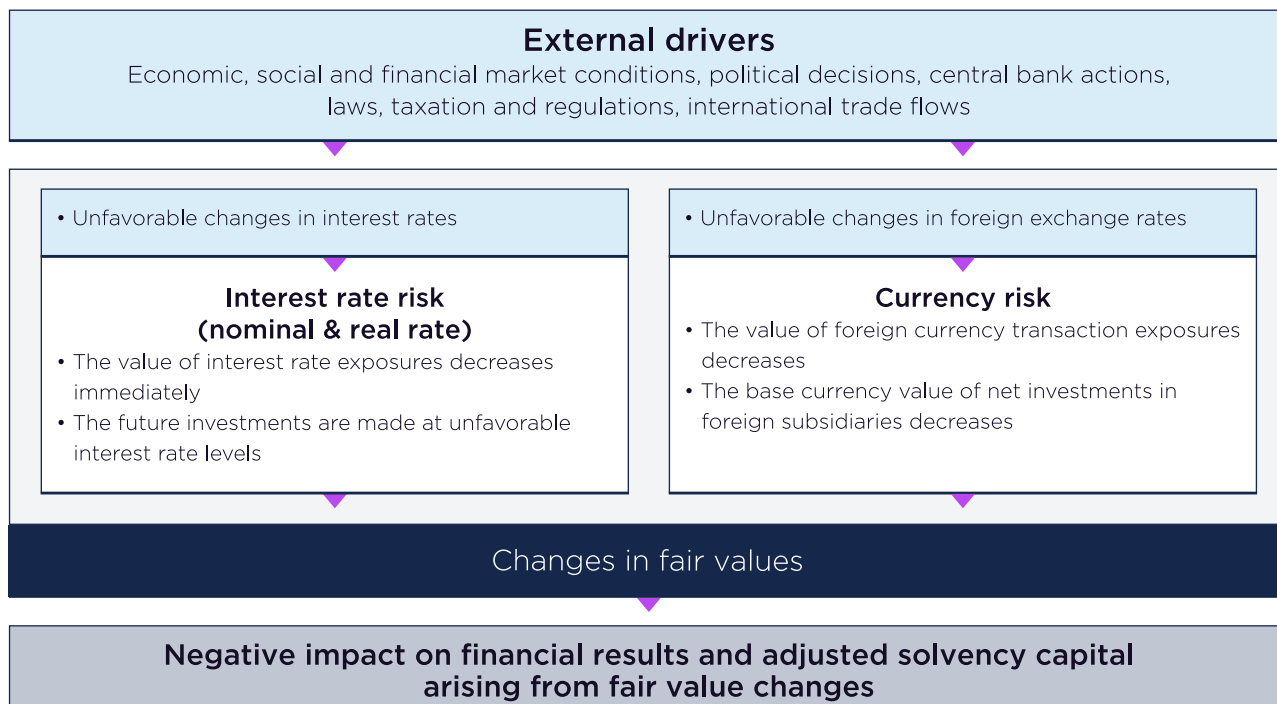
External drivers
Economic, social and financial market conditions, political decisions, central bank actions, laws, taxation and regulations, international trade flows

• Unfavorable changes in interest rates

Interest rate risk
(nominal & real rate)
• The value of interest rate exposures decreases immediately
• The future investments are made at unfavorable interest rate levels

• Unfavorable changes in foreign exchange rates

Currency risk
• The value of foreign currency transaction exposures decreases
• The base currency value of net investments in foreign subsidiaries decreases

Changes in fair values

Negative impact on financial results and adjusted solvency capital arising from fair value changes